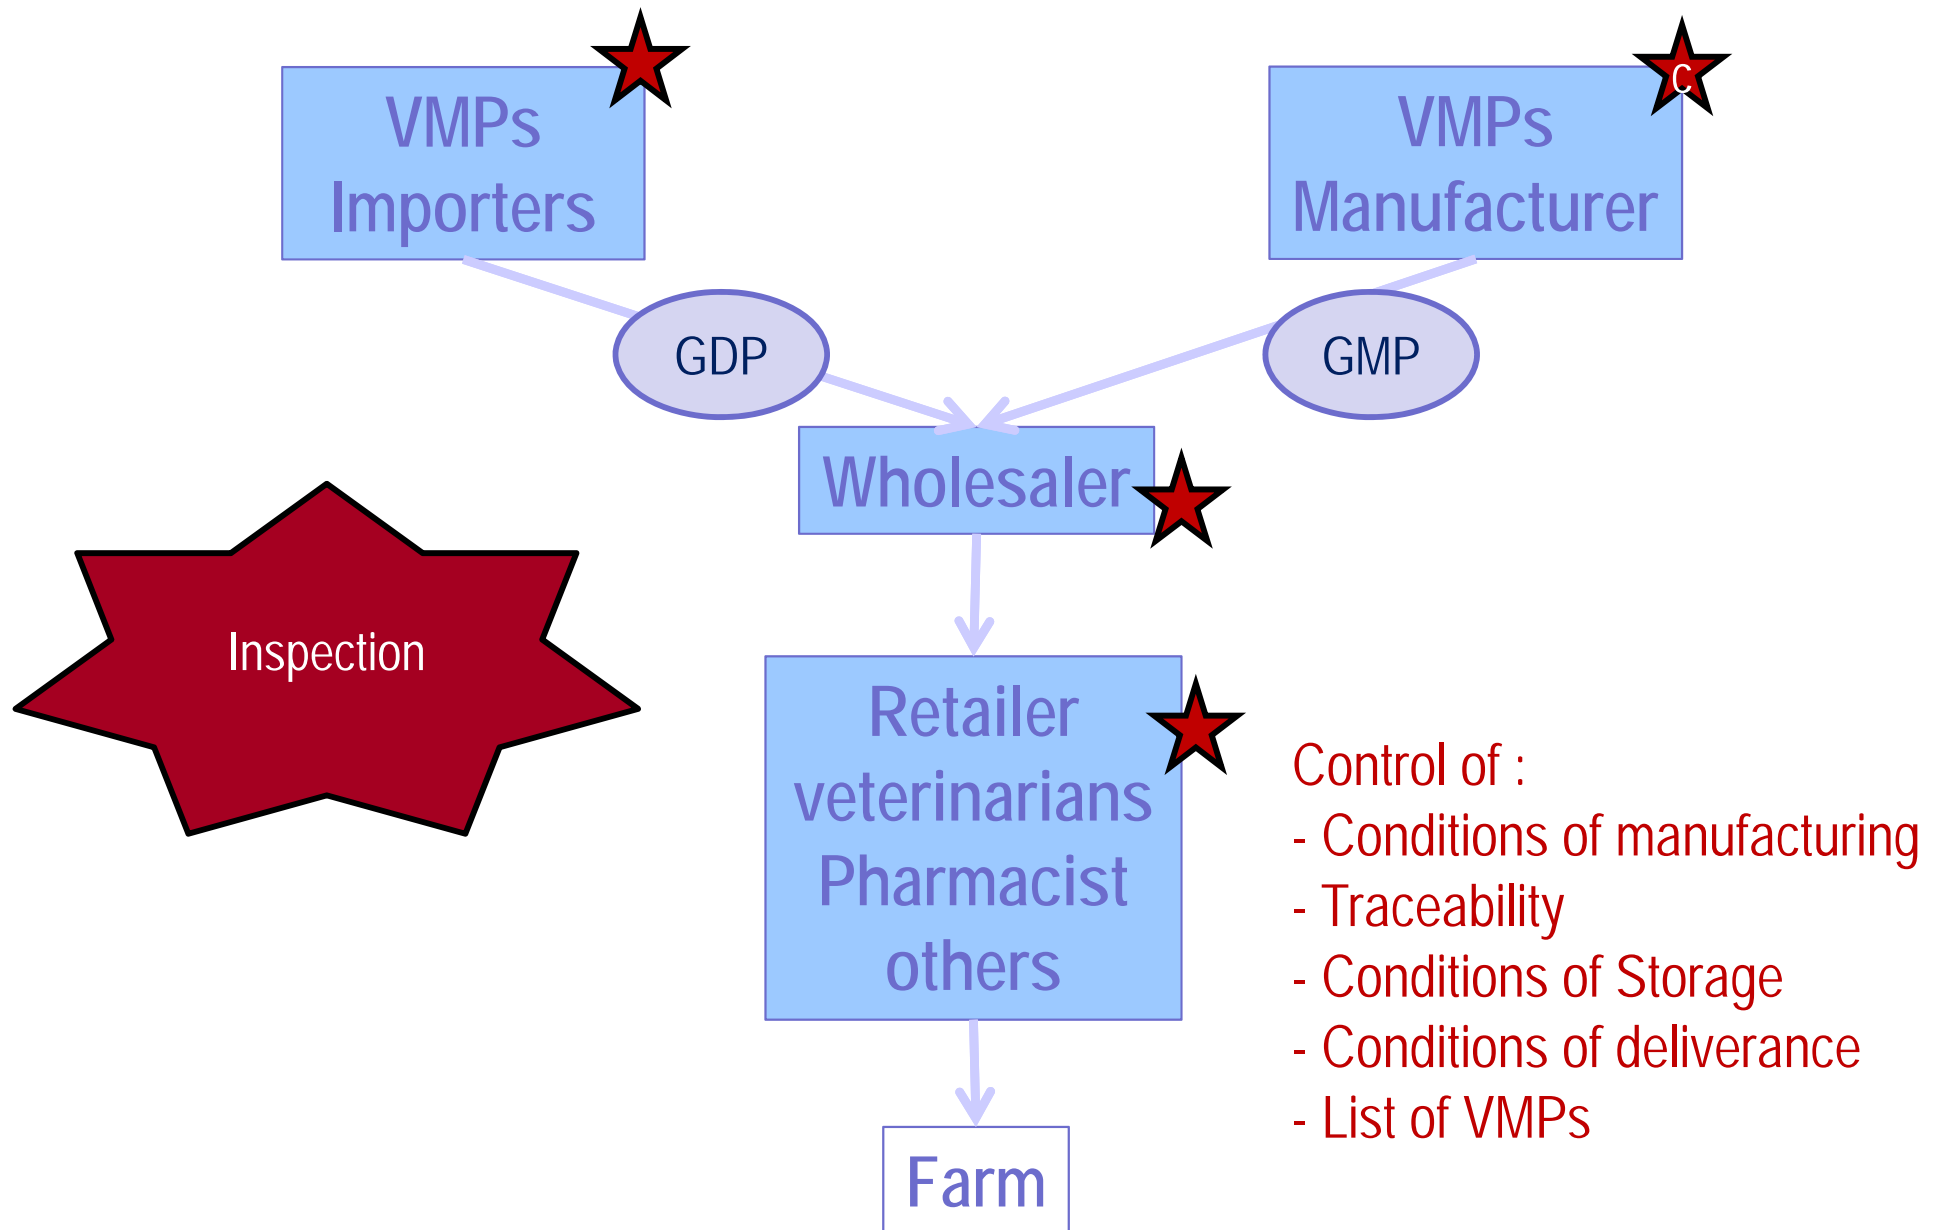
VMPs Importers

C

VMPs Manufacturer

GDP

GMP

Wholesaler

Inspection

Retailer veterinarians Pharmacist others

Control of :
- Conditions of manufacturing
- Traceability
- Conditions of Storage
- Conditions of deliverance
- List of VMPs

Farm